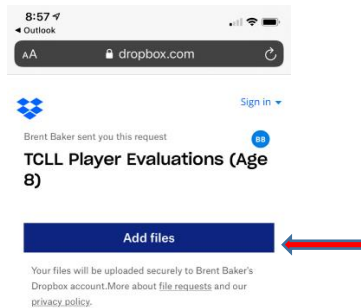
8:57
◂ Outlook
AA dropbox.com

Sign in ▾

Brent Baker sent you this request

BB

TCLL Player Evaluations (Age 8)

Add files

Your files will be uploaded securely to Brent Baker's Dropbox account.More about file requests and our privacy policy.